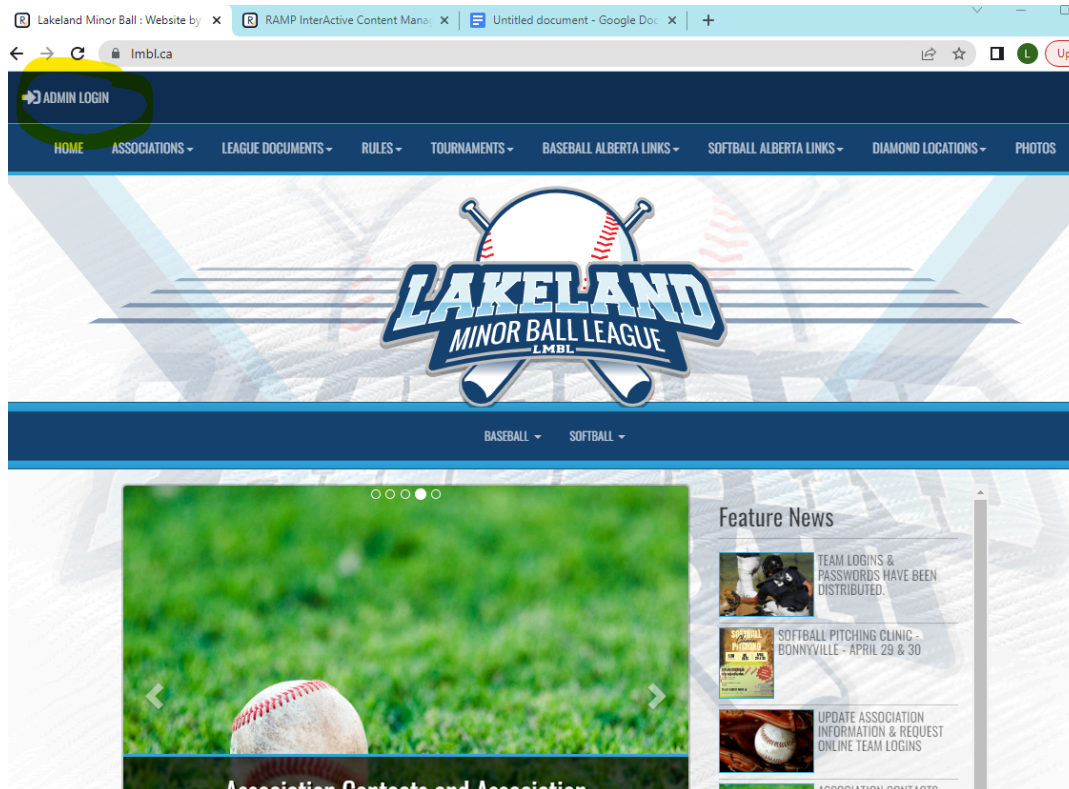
Lakeland Minor Ball : Website by ×
RAMP InterActive Content Mana ×
Untitled document - Google Doc ×
+

lmbl.ca

L
Up

ADMIN LOGIN

HOME ASSOCIATIONS LEAGUE DOCUMENTS RULES TOURNAMENTS BASEBALL ALBERTA LINKS SOFTBALL ALBERTA LINKS DIAMOND LOCATIONS PHOTOS

LAKELAND
MINOR BALL LEAGUE
LMBL

BASEBALL SOFTBALL

Feature News

TEAM LOGINS & PASSWORDS HAVE BEEN DISTRIBUTED.

SOFTBALL PITCHING CLINIC - BONNYVILLE - APRIL 29 & 30

UPDATE ASSOCIATION INFORMATION & REQUEST ONLINE TEAM LOGINS

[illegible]

Association Contacts and Association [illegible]